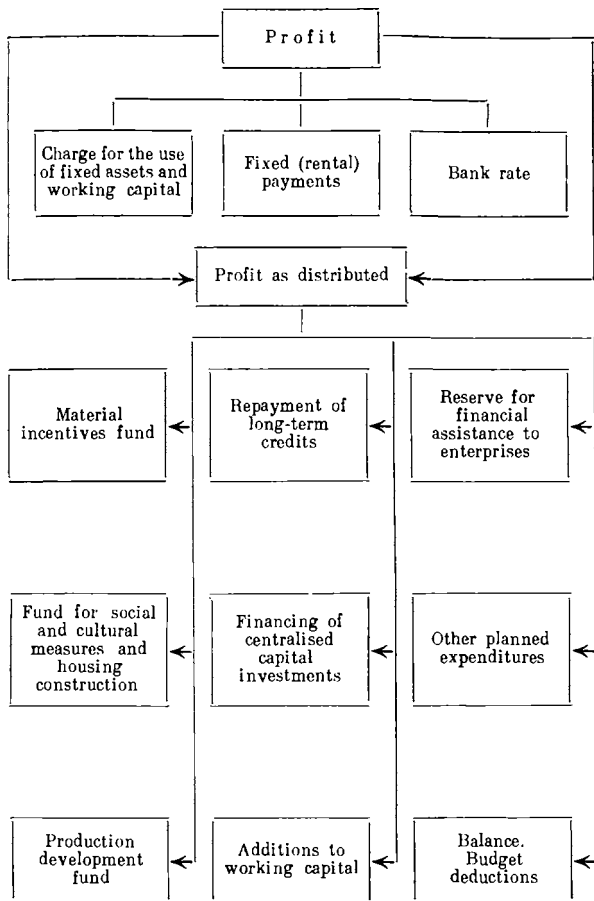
Profit

Charge for the use of fixed assets and working capital

Fixed (rental) payments

Bank rate

Profit as distributed

Material incentives fund

Repayment of long-term credits

Reserve for financial assistance to enterprises

Fund for social and cultural measures and housing construction

Financing of centralised capital investments

Other planned expenditures

Production development fund

Additions to working capital

Balance. Budget deductions